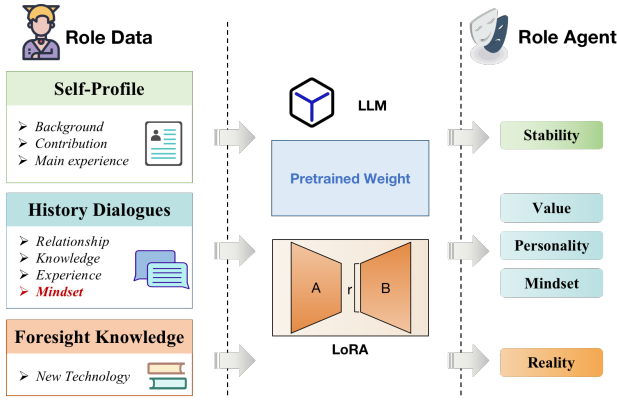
Role Data

Self-Profile

➢ Background
➢ Contribution
➢ Main experience

History Dialogues

➢ Relationship
➢ Knowledge
➢ Experience
➢ Mindset

Foresight Knowledge

➢ New Technology

LLM

Pretrained Weight

A r B

LoRA

Role Agent

Stability

Value

Personality

Mindset

Reality